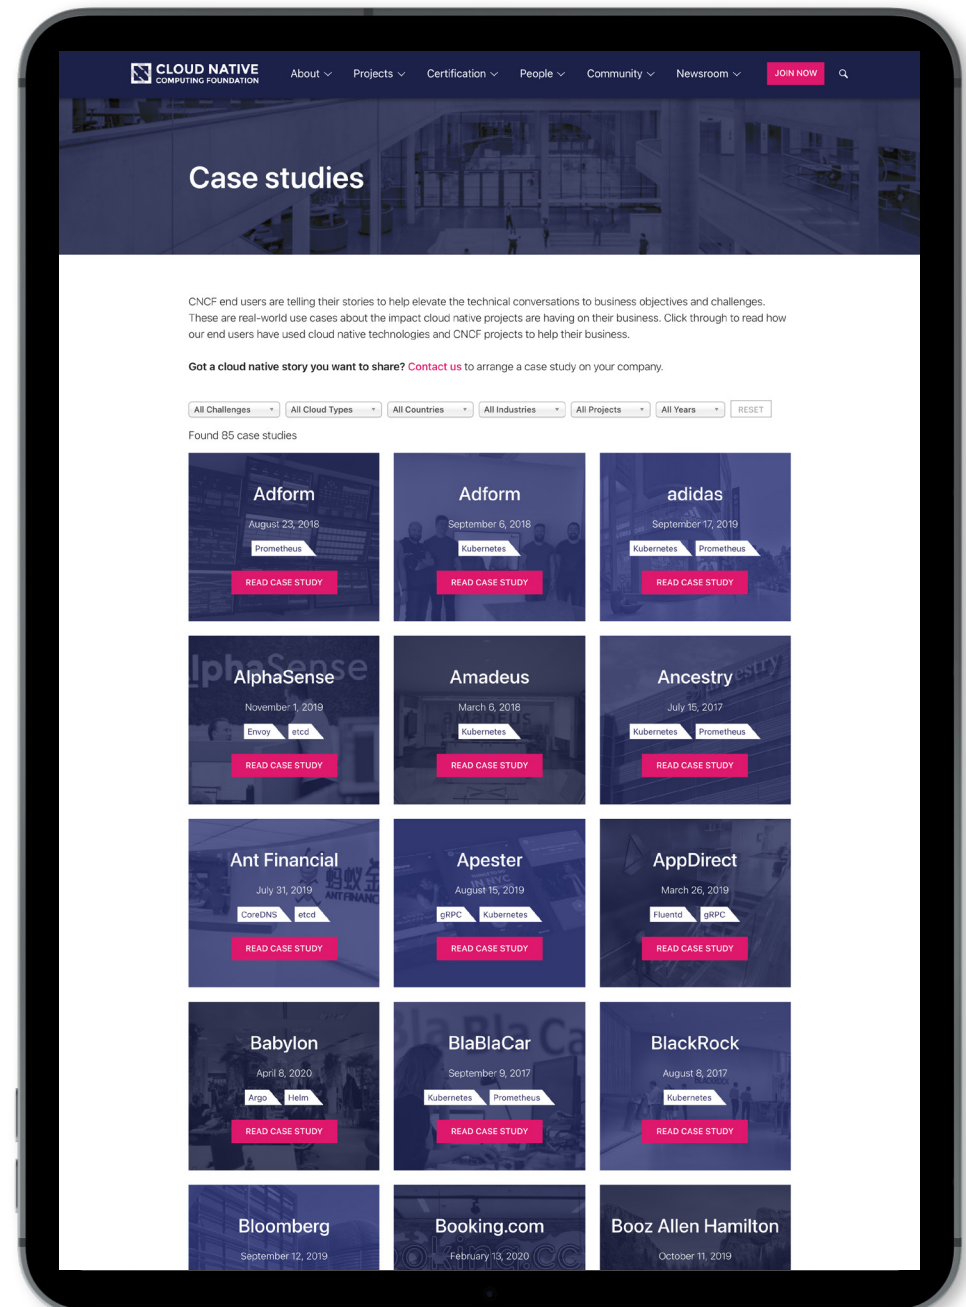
CLOUD NATIVE
COMPUTING FOUNDATION

About Projects Certification People Community Newsroom JOIN NOW

Case studies

CNCF end users are telling their stories to help elevate the technical conversations to business objectives and challenges. These are real-world use cases about the impact cloud native projects are having on their business. Click through to read how our end users have used cloud native technologies and CNCF projects to help their business.

Got a cloud native story you want to share? Contact us to arrange a case study on your company.

All Challenges | All Cloud Types | All Countries | All Industries | All Projects | All Years | RESET

Found 85 case studies

Adform
August 23, 2018
Prometheus
READ CASE STUDY

Adform
September 6, 2018
Kubernetes
READ CASE STUDY

adidas
September 17, 2019
Kubernetes Prometheus
READ CASE STUDY

AlphaSense
November 1, 2019
Envoy etcd
READ CASE STUDY

Amadeus
March 6, 2018
Kubernetes
READ CASE STUDY

Ancestry
July 15, 2017
Kubernetes Prometheus
READ CASE STUDY

Ant Financial
July 31, 2019
CoreDNS etcd
READ CASE STUDY

Apester
August 15, 2019
gRPC Kubernetes
READ CASE STUDY

AppDirect
March 26, 2019
Fluentd gRPC
READ CASE STUDY

Babylon
April 8, 2020
Argo Helm
READ CASE STUDY

BlaBlaCar
September 9, 2017
Kubernetes Prometheus
READ CASE STUDY

BlackRock
August 8, 2017
Kubernetes
READ CASE STUDY

Bloomberg
September 12, 2019

Booking.com
February 13, 2020

Booz Allen Hamilton
October 11, 2019